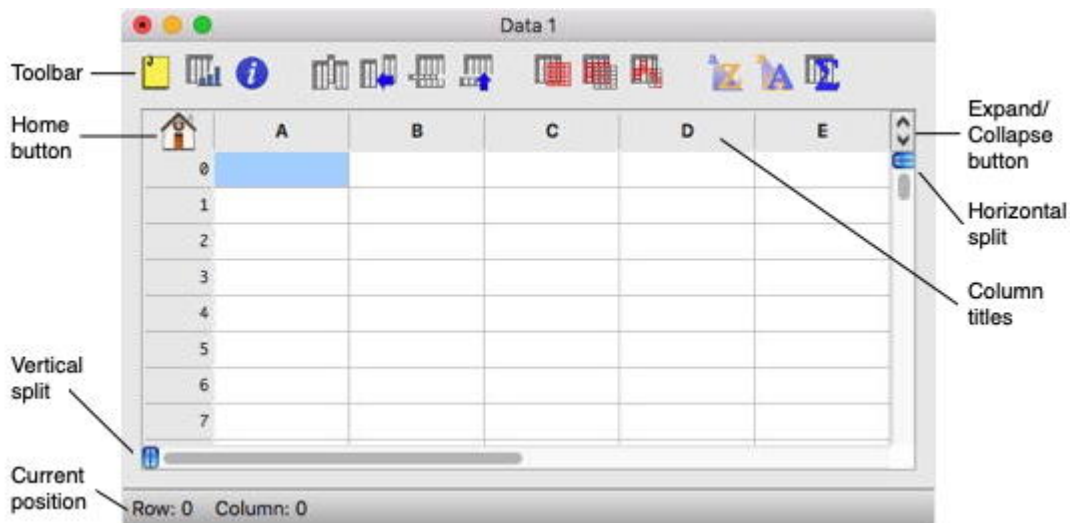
Data 1

Toolbar

Home button

Expand/ Collapse button

| | A | B | C | D | E |
|---|---|---|---|---|---|
| 0 | | | | | |
| 1 | | | | | |
| 2 | | | | | |
| 3 | | | | | |
| 4 | | | | | |
| 5 | | | | | |
| 6 | | | | | |
| 7 | | | | | |

Horizontal split

Column titles

Vertical split

Current position

Row: 0 Column: 0